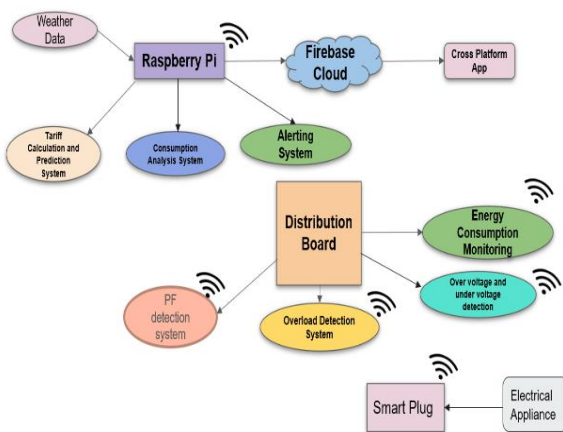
Weather Data

Raspberry Pi

Firebase Cloud

Cross Platform App

Tariff Calculation and Prediction System

Consumption Analysis System

Alerting System

Distribution Board

Energy Consumption Monitoring

Over voltage and under voltage detection

PF detection system

Overload Detection System

Smart Plug

Electrical Appliance